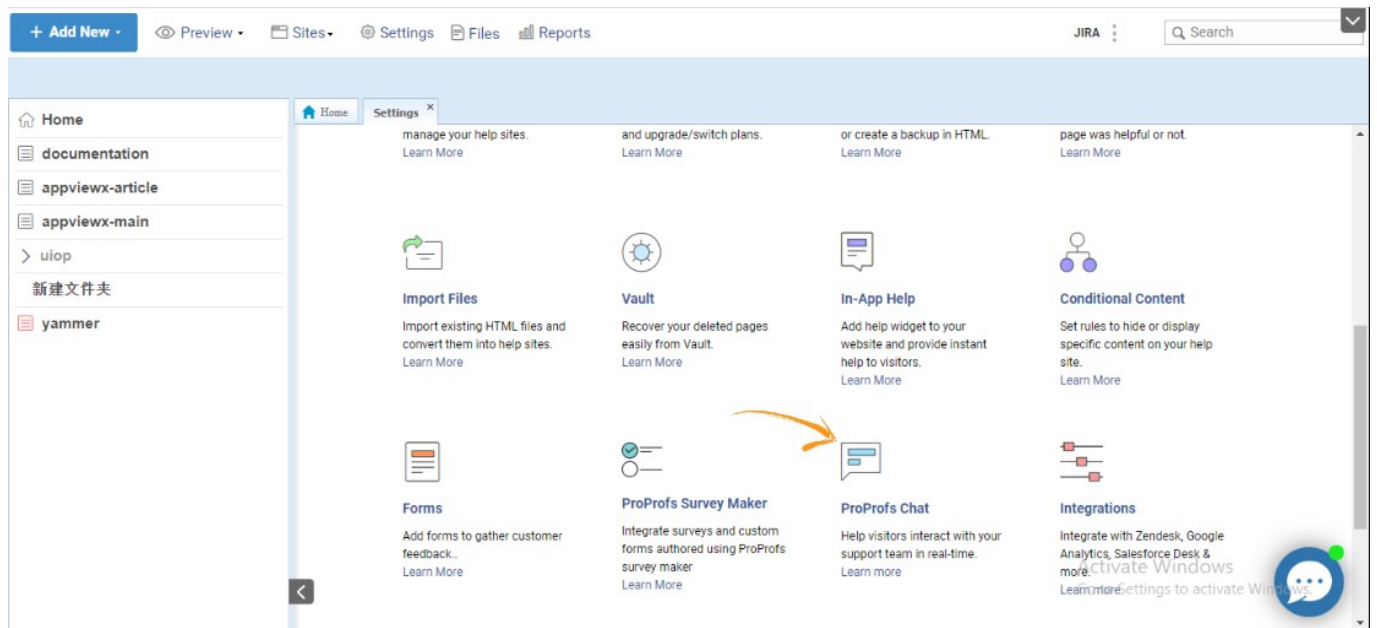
+ Add New ▾ Preview ▾ Sites ▾ Settings Files Reports JIRA Search

Home
documentation
appviewx-article
appviewx-main
uiop
新建文件夹
yammer

Home Settings ×

manage your help sites.
Learn More

and upgrade/switch plans.
Learn More

or create a backup in HTML.
Learn More

page was helpful or not.
Learn More

Import Files
Import existing HTML files and convert them into help sites.
Learn More

Vault
Recover your deleted pages easily from Vault.
Learn More

In-App Help
Add help widget to your website and provide instant help to visitors.
Learn More

Conditional Content
Set rules to hide or display specific content on your help site.
Learn More

Forms
Add forms to gather customer feedback..
Learn More

ProProfs Survey Maker
Integrate surveys and custom forms authored using ProProfs survey maker
Learn More

ProProfs Chat
Help visitors interact with your support team in real-time.
Learn more

Integrations
Integrate with Zendesk, Google Analytics, Salesforce Desk & more.
Learn more

Activate Windows
Go to Settings to activate Windows.